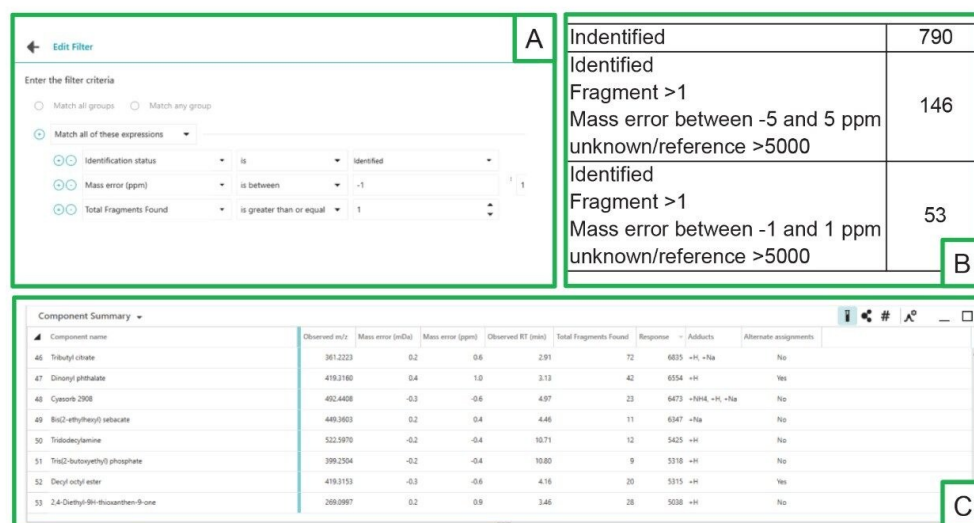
A

Edit Filter

Enter the filter criteria

Match all groups Match any group

Match all of these expressions

| Identification status | is | Identified | |
|---|---|---|---|
| Mass error (ppm) | is between | -1 | 1 |
| Total Fragments Found | is greater than or equal | 1 | |

| Indentified | 790 |
|---|---|
| Identified<br>Fragment >1<br>Mass error between -5 and 5 ppm<br>unknown/reference >5000 | 146 |
| Identified<br>Fragment >1<br>Mass error between -1 and 1 ppm<br>unknown/reference >5000 | 53 |

B

Component Summary

| | Component name | Observed m/z | Mass error (mDa) | Mass error (ppm) | Observed RT (min) | Total Fragments Found | Response | Adducts | Alternate assignments |
|---|---|---|---|---|---|---|---|---|---|
| 46 | Tributyl citrate | 361.2223 | 0.2 | 0.6 | 2.91 | 72 | 6835 | +H, +Na | No |
| 47 | Dinonyl phthalate | 419.3160 | 0.4 | 1.0 | 3.13 | 42 | 6554 | +H | Yes |
| 48 | Cyasorb 2908 | 492.4408 | -0.3 | -0.6 | 4.97 | 23 | 6473 | +NH4, +H, +Na | No |
| 49 | Bis(2-ethylhexyl) sebacate | 449.3603 | 0.2 | 0.4 | 4.46 | 11 | 6347 | +Na | No |
| 50 | Tridodecylamine | 522.5970 | -0.2 | -0.4 | 10.71 | 12 | 5425 | +H | No |
| 51 | Tris(2-butoxyethyl) phosphate | 399.2504 | -0.2 | -0.4 | 10.80 | 9 | 5318 | +H | No |
| 52 | Decyl octyl ester | 419.3153 | -0.3 | -0.6 | 4.16 | 20 | 5315 | +H | Yes |
| 53 | 2,4-Diethyl-9H-thioxanthen-9-one | 269.0997 | 0.2 | 0.9 | 3.46 | 28 | 5038 | +H | No |

C